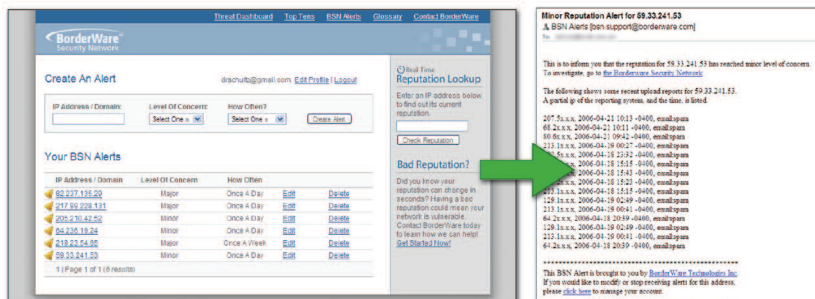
Threat Dashboard Top Tens BSN Alerts Glossary Contact BorderWare

BorderWare Security Network

Create An Alert

drschultz@gmail.com Edit Profile | Logout

IP Address / Domain: Level Of Concern: How Often?

Select One » Select One » Create Alert

Your BSN Alerts

| IP Address / Domain | Level Of Concern | How Often | | |
|---|---|---|---|---|
| 82.237.135.29 | Major | Once A Day | Edit | Delete |
| 217.99.229.131 | Major | Once A Day | Edit | Delete |
| 205.210.42.52 | Minor | Once A Day | Edit | Delete |
| 64.236.19.24 | Minor | Once A Day | Edit | Delete |
| 218.23.54.85 | Major | Once A Week | Edit | Delete |
| 59.33.241.53 | Minor | Once A Day | Edit | Delete |

1 | Page 1 of 1 (6 results)

Real Time Reputation Lookup

Enter an IP address below to find out its current reputation.

Check Reputation

Bad Reputation?

Did you know your reputation can change in seconds? Having a bad reputation could mean your network is vulnerable. Contact BorderWare today to learn how we can help! Get Started Now!

Minor Reputation Alert for 59.33.241.53

BSN Alerts [bsn.support@borderware.com]

This is to inform you that the reputation for 59.33.241.53 has reached minor level of concern. To investigate, go to the Borderware Security Network

The following shows some recent upload reports for 59.33.241.53.
A partial ip of the reporting system, and the time, is listed.

207.5.x.x, 2006-04-21 10:13 -0400, emailspam
66.2.x.x, 2006-04-21 10:11 -0400, emailspam
80.8x.x.x, 2006-04-21 09:42 -0400, emailspam
213.1x.x.x, 2006-04-19 00:27 -0400, emailspam
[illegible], 2006-04-18 23:32 -0400, emailspam
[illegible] 2006-04-18 15:15 -0400, emailspam
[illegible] 2006-04-18 15:43 -0400, emailspam
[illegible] 2006-04-18 15:23 -0400, emailspam
213.1x.x.x, 2006-04-18 15:15 -0400, emailspam
129.1x.x.x, 2006-04-19 06:49 -0400, emailspam
213.1x.x.x, 2006-04-19 06:41 -0400, emailspam
64.2x.x.x, 2006-04-18 20:39 -0400, emailspam
129.1x.x.x, 2006-04-19 06:49 -0400, emailspam
213.1x.x.x, 2006-04-19 06:41 -0400, emailspam
64.2x.x.x, 2006-04-18 20:39 -0400, emailspam

This BSN Alert is brought to you by BorderWare Technologies Inc.
If you would like to modify or stop receiving alerts for this address, please click here to manage your account.